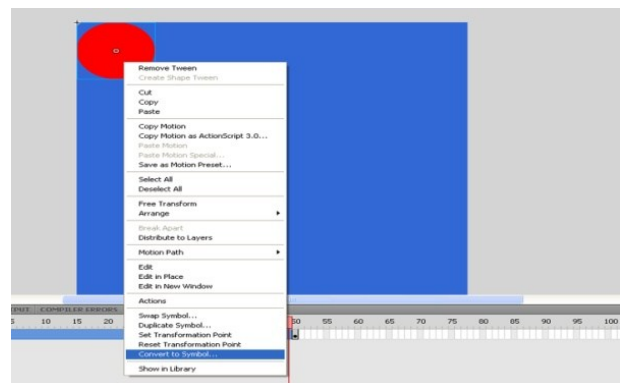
Remove Tween
Create Shape Tween

Cut
Copy
Paste

Copy Motion
Copy Motion as ActionScript 3.0...
Paste Motion
Paste Motion Special...
Save as Motion Preset...

Select All
Deselect All

Free Transform
Arrange

Break Apart
Distribute to Layers

Motion Path

Edit
Edit in Place
Edit in New Window

Actions

Swap Symbol...
Duplicate Symbol...
Set Transformation Point
Reset Transformation Point
Convert to Symbol...

Show in Library

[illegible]PUT COMPILER ERRORS
5 10 15 20 50 55 60 65 70 75 80 85 90 95 100